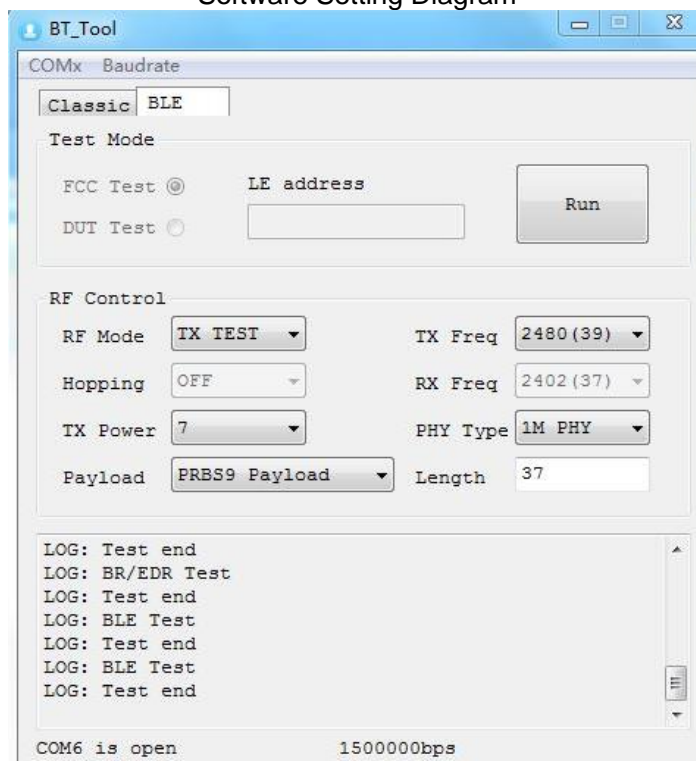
Software Setting Diagram

BT_Tool

COMx Baudrate

Classic BLE

Test Mode

FCC Test

DUT Test

LE address

Run

RF Control

RF Mode TX TEST

Hopping OFF

TX Power 7

Payload PRBS9 Payload

TX Freq 2480(39)

RX Freq 2402(37)

PHY Type 1M PHY

Length 37

LOG: Test end
LOG: BR/EDR Test
LOG: Test end
LOG: BLE Test
LOG: Test end
LOG: BLE Test
LOG: Test end

COM6 is open 1500000bps